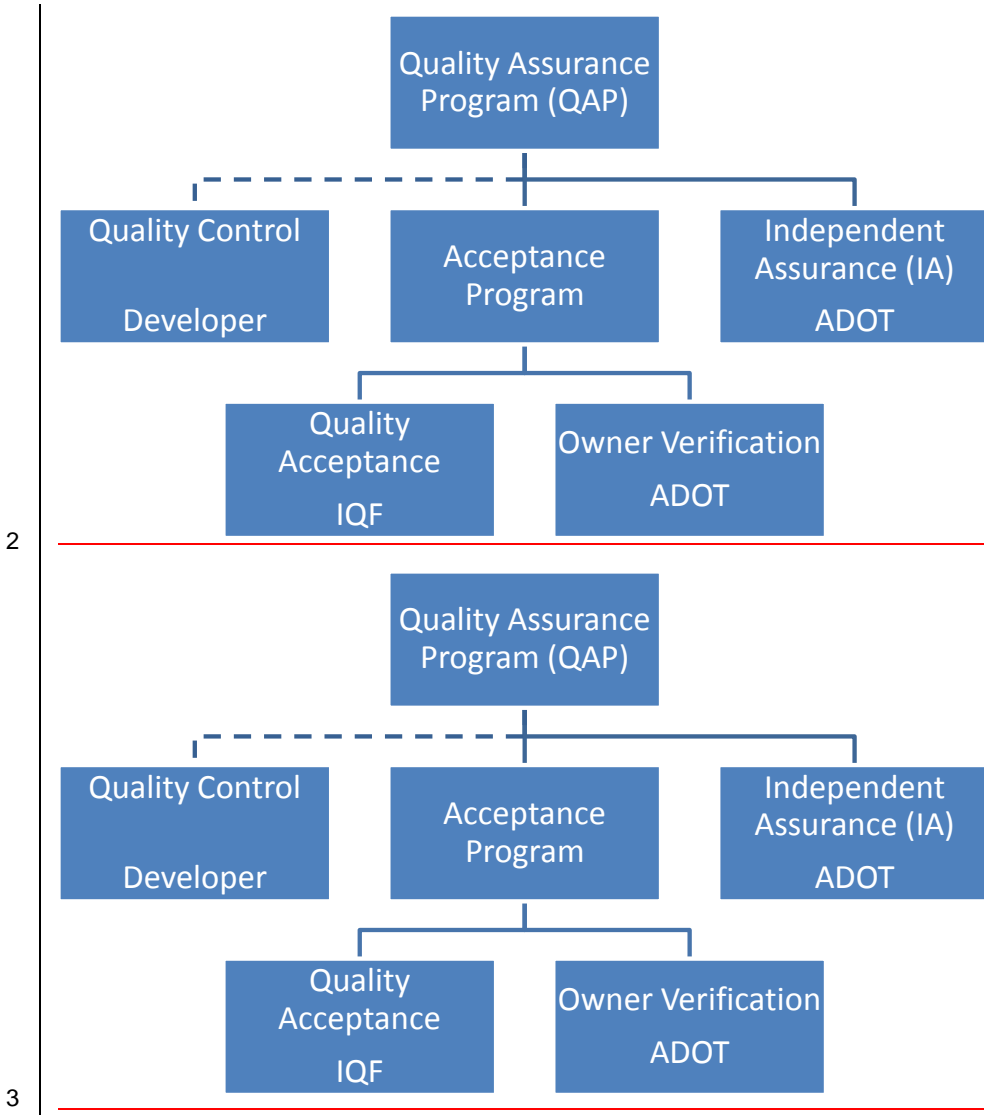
Quality Assurance Program (QAP)

Quality Control

Developer

Acceptance Program

Independent Assurance (IA)

ADOT

Quality Acceptance

IQF

Owner Verification

ADOT

2

Quality Assurance Program (QAP)

Quality Control

Developer

Acceptance Program

Independent Assurance (IA)

ADOT

Quality Acceptance

IQF

Owner Verification

ADOT

3